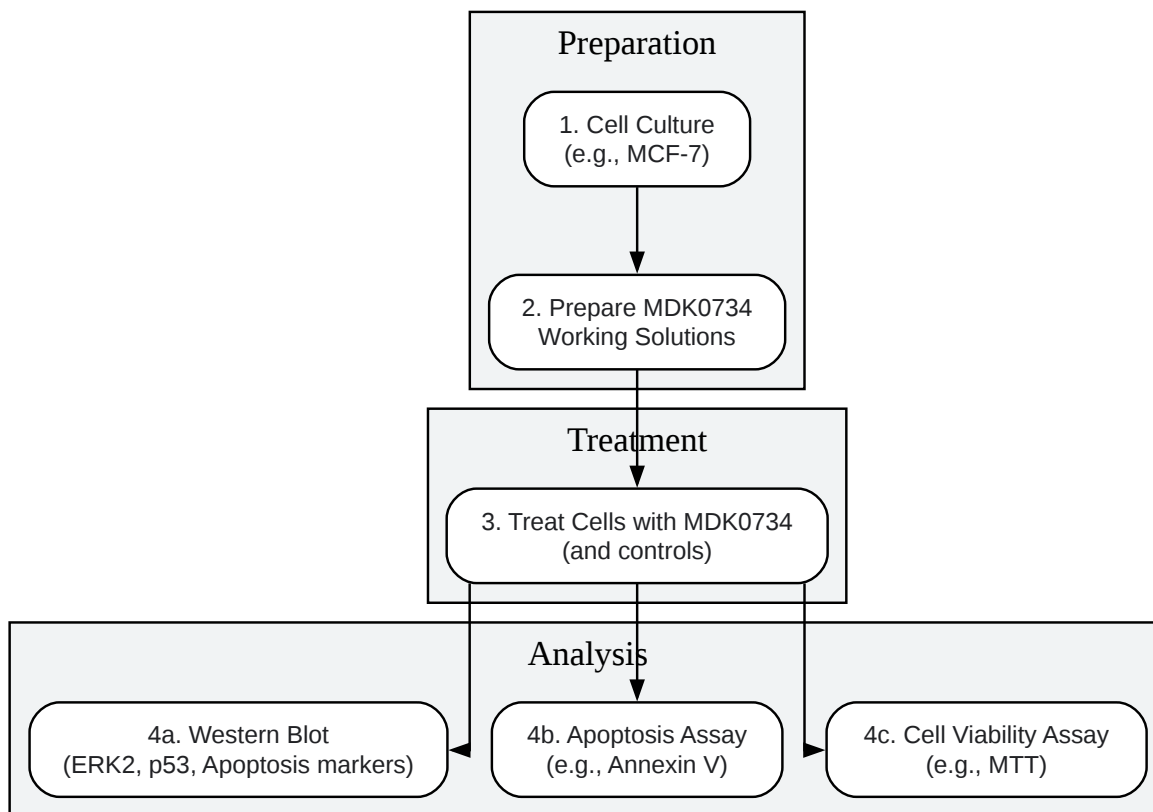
Preparation

1. Cell Culture
(e.g., MCF-7)

2. Prepare MDK0734
Working Solutions

Treatment

3. Treat Cells with MDK0734
(and controls)

Analysis

4a. Western Blot
(ERK2, p53, Apoptosis markers)

4b. Apoptosis Assay
(e.g., Annexin V)

4c. Cell Viability Assay
(e.g., MTT)